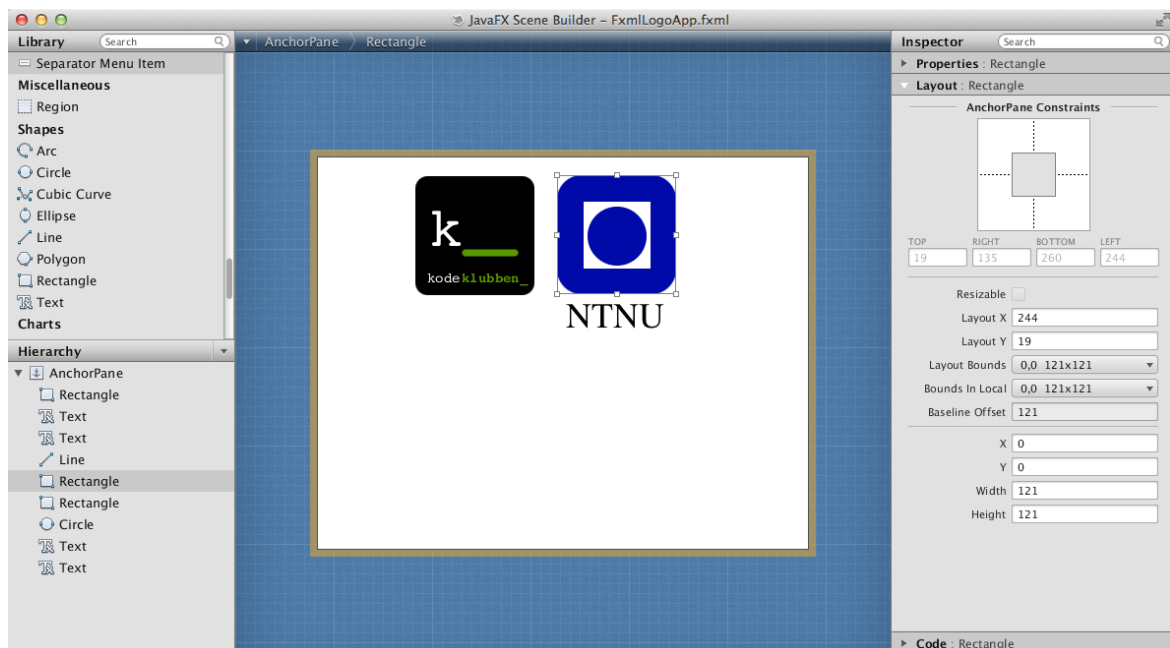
JavaFX Scene Builder – FxmlLogoApp.fxml

Library
Search
Separator Menu Item
Miscellaneous
Region
Shapes
Arc
Circle
Cubic Curve
Ellipse
Line
Polygon
Rectangle
Text
Charts

Hierarchy
AnchorPane
Rectangle
Text
Text
Line
Rectangle
Rectangle
Circle
Text
Text

AnchorPane
Rectangle

k_
kodeklubben_
NTNU

Inspector
Search
Properties : Rectangle
Layout : Rectangle
AnchorPane Constraints
TOP
RIGHT
BOTTOM
LEFT
19
135
260
244
Resizable
Layout X 244
Layout Y 19
Layout Bounds 0,0 121x121
Bounds In Local 0,0 121x121
Baseline Offset 121
X 0
Y 0
Width 121
Height 121
Code : Rectangle